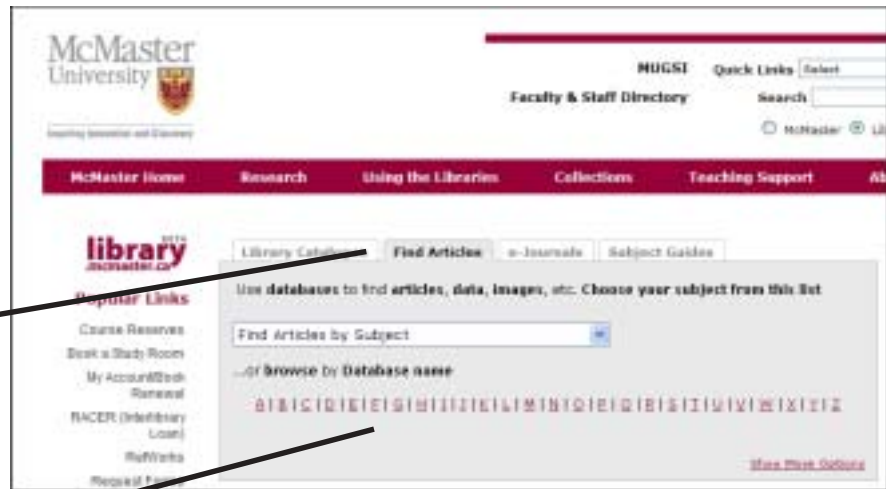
McMaster University

Inspiring Innovation and Discovery

MUGSI

Faculty & Staff Directory

Quick Links Select

Search

McMaster Li

McMaster Home | Research | Using the Libraries | Collections | Teaching Support | Ab

library.mcmaster.ca

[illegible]opular Links

Course Reserves

Book a Study Room

My Account/Book Renewal

RACER (Interlibrary Loan)

RefWorks

Request Pa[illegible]

Library Catalogue | Find Articles | e-Journals | Subject Guides

Use databases to find articles, data, images, etc. Choose your subject from this list

Find Articles by Subject

...or browse by Database name

A | B | C | D | E | F | G | H | I | J | K | L | M | N | O | P | Q | R | S | T | U | V | W | X | Y | Z

Show More Options